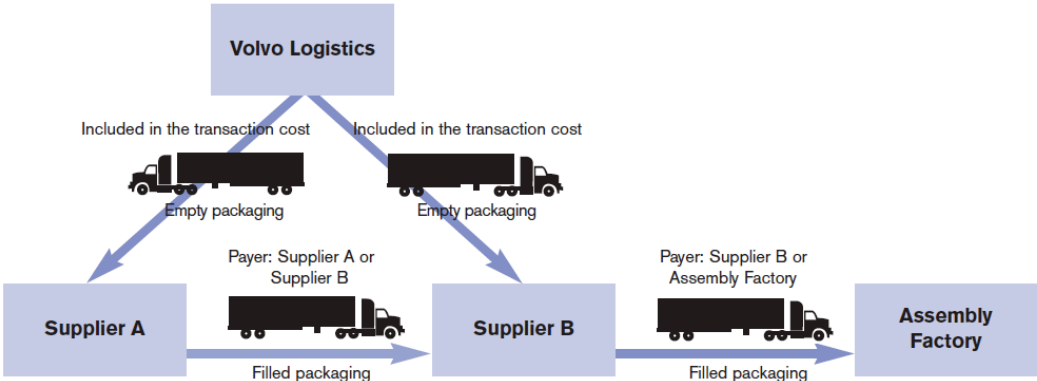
Volvo Logistics

Included in the transaction cost

Empty packaging

Included in the transaction cost

Empty packaging

Payer: Supplier A or Supplier B

Payer: Supplier B or Assembly Factory

Supplier A

Supplier B

Assembly Factory

Filled packaging

Filled packaging